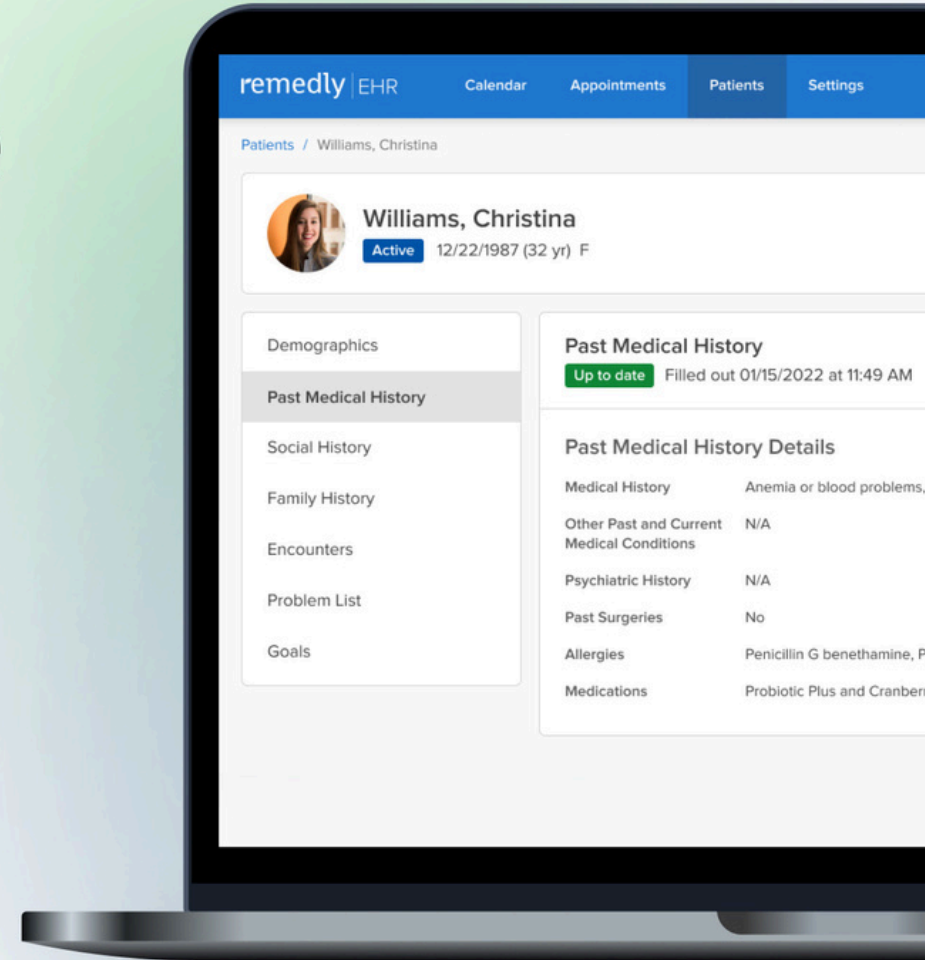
remedly EHR Calendar Appointments Patients Settings

Patients / Williams, Christina

Williams, Christina
Active 12/22/1987 (32 yr) F

Demographics
Past Medical History
Social History
Family History
Encounters
Problem List
Goals

Past Medical History
Up to date Filled out 01/15/2022 at 11:49 AM

Past Medical History Details

| | |
|---|---|
| Medical History | Anemia or blood problems, |
| Other Past and Current Medical Conditions | N/A |
| Psychiatric History | N/A |
| Past Surgeries | No |
| Allergies | Penicillin G benethamine, P |
| Medications | Probiotic Plus and Cranber |